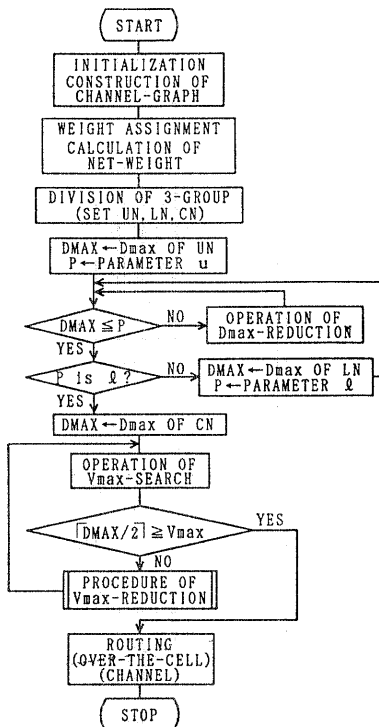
START

INITIALIZATION CONSTRUCTION OF CHANNEL-GRAPH

WEIGHT ASSIGNMENT CALCULATION OF NET-WEIGHT

DIVISION OF 3-GROUP (SET UN, LN, CN)

DMAX ← Dmax OF UN
P ← PARAMETER u

DMAX ≦ P

NO

OPERATION OF Dmax-REDUCTION

YES

P is ℓ?

NO

DMAX ← Dmax OF LN
P ← PARAMETER ℓ

YES

DMAX ← Dmax OF CN

OPERATION OF Vmax-SEARCH

$\lceil DMAX/2 \rceil \geq$ Vmax

YES

NO

PROCEDURE OF Vmax-REDUCTION

ROUTING (OVER-THE-CELL) (CHANNEL)

STOP